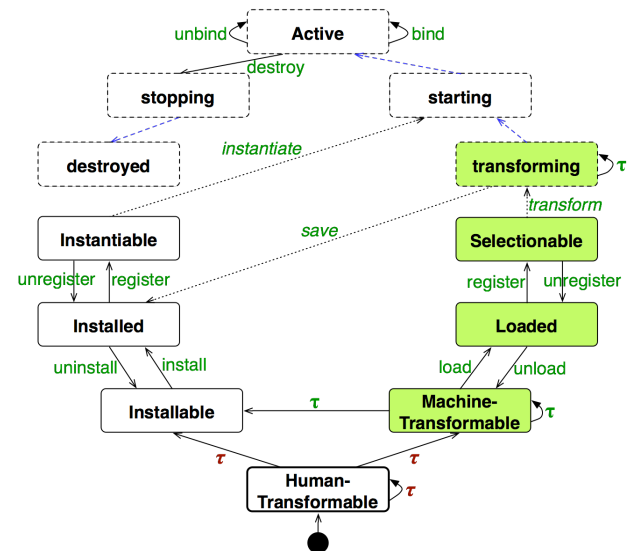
unbind
Active
bind
destroy
stopping
starting
destroyed
instantiate
transforming
$\tau$
transform
Instantiable
save
Selectionable
unregister
register
register
unregister
Installed
Loaded
uninstall
install
load
unload
Installable
$\tau$
Machine-Transformable
$\tau$
$\tau$
$\tau$
Human-Transformable
$\tau$